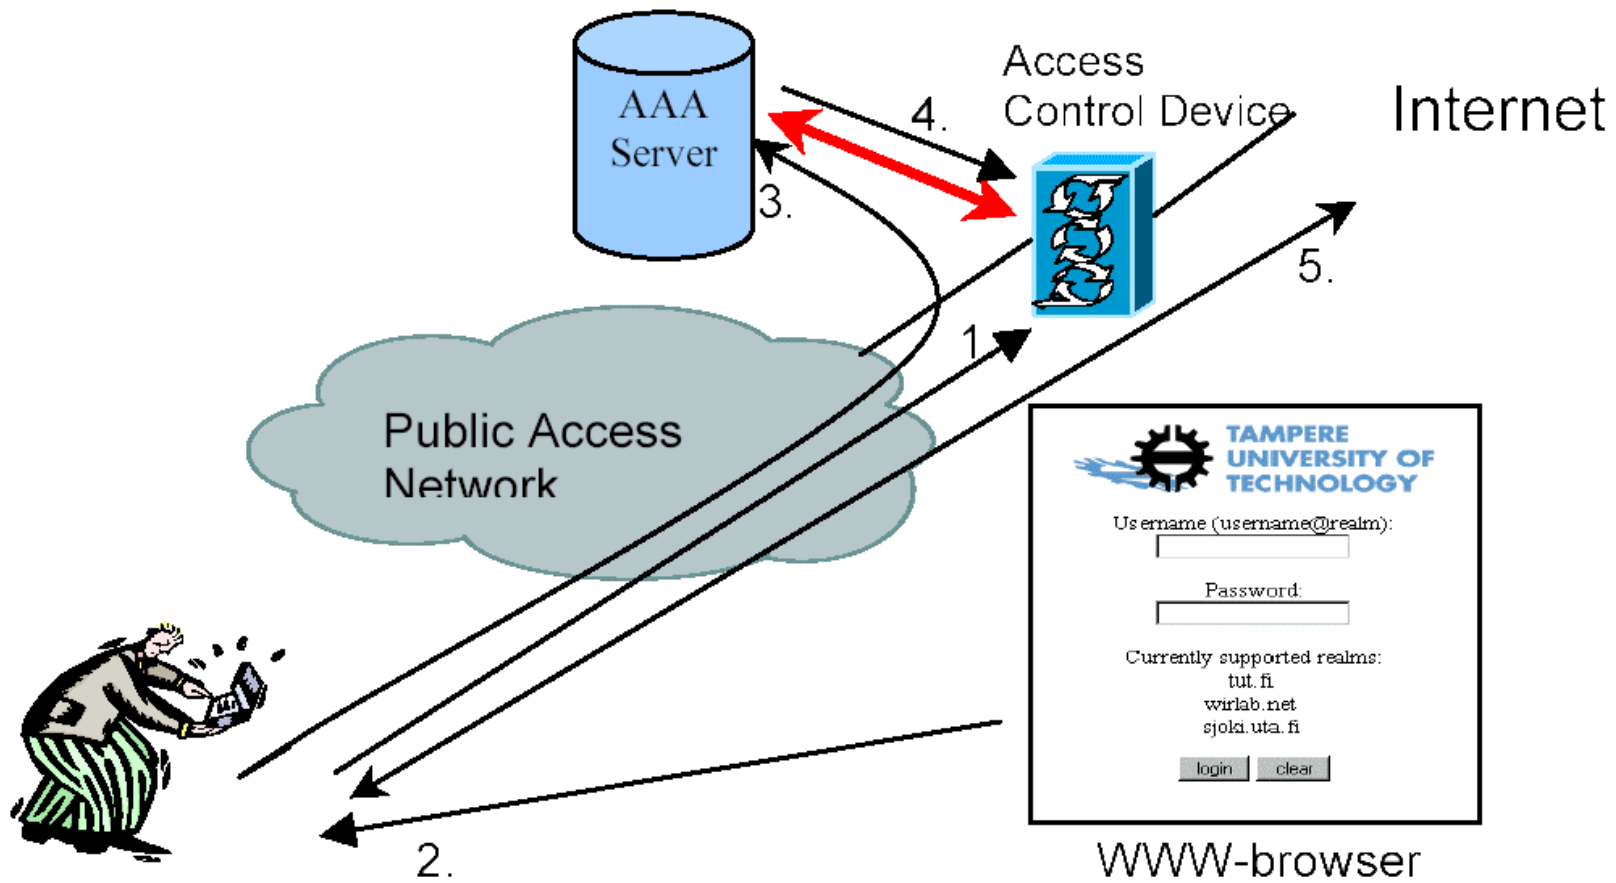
AAA Server

Access Control Device

Internet

4.

3.

5.

1.

Public Access Network

TAMPERE UNIVERSITY OF TECHNOLOGY

Username (username@realm):

Password:

Currently supported realms:
tut.fi
wirlab.net
sjoki.uta.fi

login clear

2.

WWW-browser